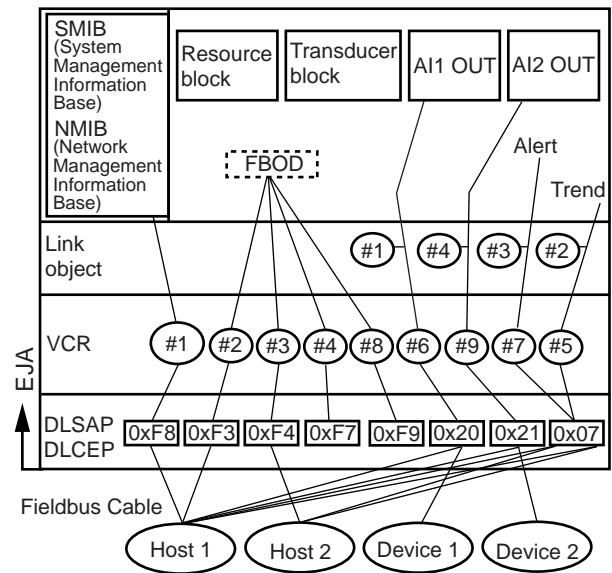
SMIB (System Management Information Base)

NMIB (Network Management Information Base)

Resource block

Transducer block

AI1 OUT

AI2 OUT

FBOD

Alert

Trend

Link object

#1 #4 #3 #2

VCR

#1 #2 #3 #4 #8 #6 #9 #7 #5

EJA

DLSAP DLCEP

0xF8 0xF3 0xF4 0xF7 0xF9 0x20 0x21 0x07

Fieldbus Cable

Host 1

Host 2

Device 1

Device 2